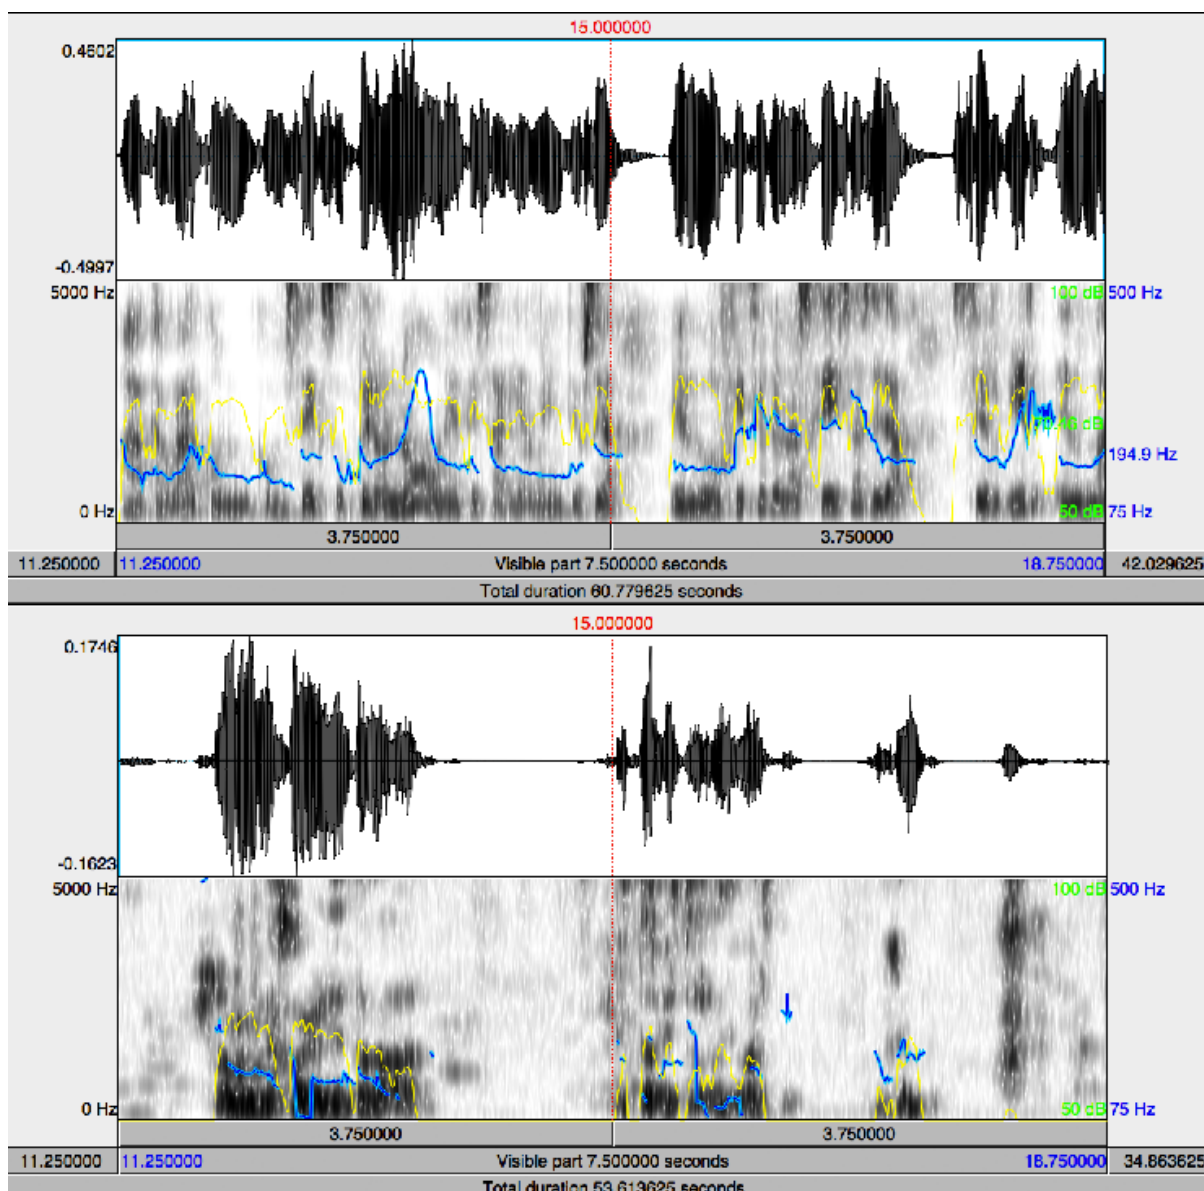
15.000000
0.4602
-0.4997
5000 Hz
0 Hz
100 dB 500 Hz
79.46 dB
194.9 Hz
50 dB 75 Hz
3.750000
3.750000
11.250000
11.250000
Visible part 7.500000 seconds
18.750000
42.029625
Total duration 60.779625 seconds

15.000000
0.1746
-0.1623
5000 Hz
0 Hz
100 dB 500 Hz
50 dB 75 Hz
3.750000
3.750000
11.250000
11.250000
Visible part 7.500000 seconds
18.750000
34.863625
Total duration 53.613625 seconds